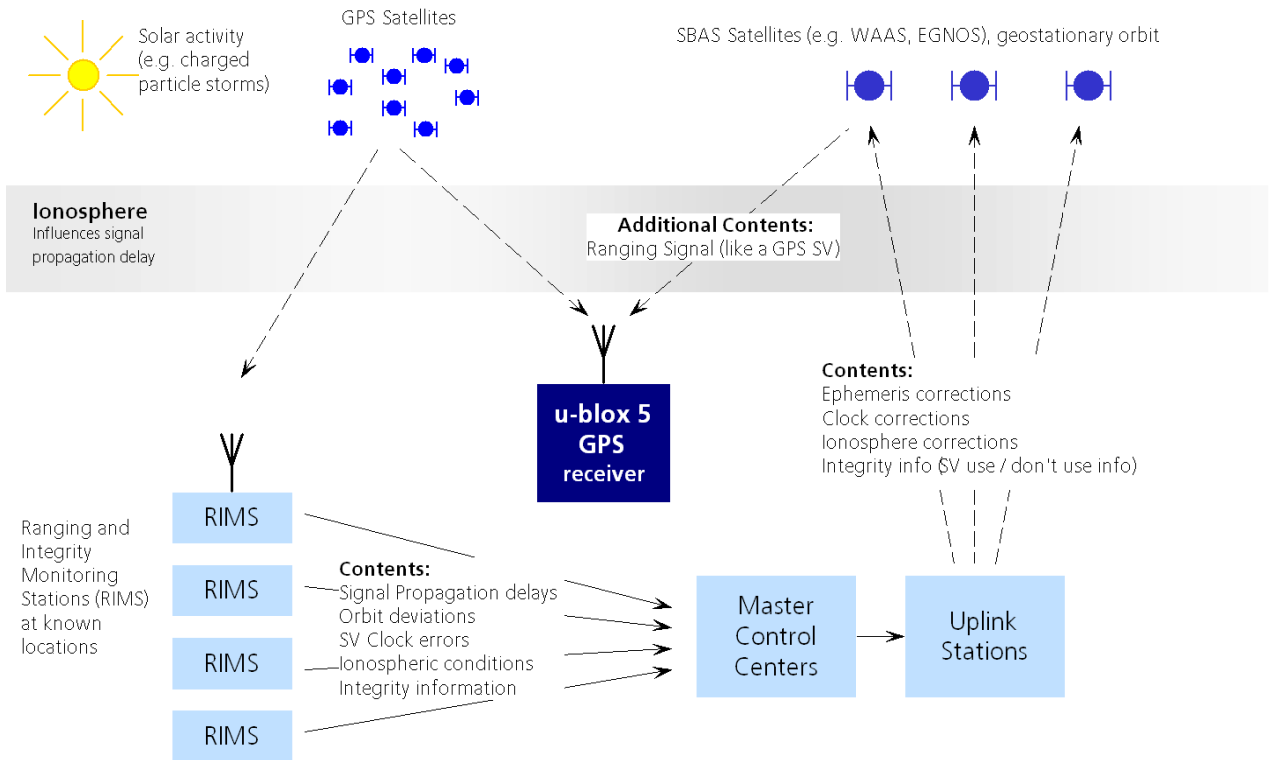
Solar activity (e.g. charged particle storms)

GPS Satellites

SBAS Satellites (e.g. WAAS, EGNOS), geostationary orbit

Ionosphere
Influences signal propagation delay

Additional Contents:
Ranging Signal (like a GPS SV)

Contents:
Ephemeris corrections
Clock corrections
Ionosphere corrections
Integrity info (SV use / don't use info)

u-blox 5
GPS
receiver

Ranging and Integrity Monitoring Stations (RIMS) at known locations

RIMS

RIMS

RIMS

RIMS

Contents:
Signal Propagation delays
Orbit deviations
SV Clock errors
Ionospheric conditions
Integrity information

Master Control Centers

Uplink Stations